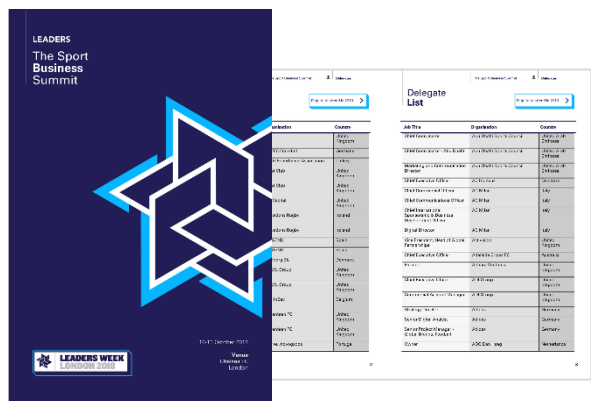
LEADERS

The Sport Business Summit

10-11 October 2018

Venue
Chelsea FC
London

LEADERS WEEK LONDON 2018

Delegate List

| Job Title | Organisation | Country |
|---|---|---|
| Chief Commercial Officer | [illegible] | United Arab Emirates |
| Chief Commercial Officer | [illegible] | United Arab Emirates |
| Marketing and Communications Director | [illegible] | United Arab Emirates |
| Chief Executive Officer | AC Milan | Italy |
| Chief Revenue Officer | AC Milan | Italy |
| Chief Communications Officer | AC Milan | Italy |
| Chief International Sponsorship & Business Development Officer | AC Milan | Italy |
| Digital Director | AC Milan | Italy |
| Vice President, Head of Global Partnerships | Adidas | United Kingdom |
| Chief Executive Officer | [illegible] | Australia |
| Partner | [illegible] | United Kingdom |
| Chief Executive Officer | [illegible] | United Kingdom |
| Commercial Account Manager | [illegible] | United Kingdom |
| Strategy Director | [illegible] | Germany |
| Senior Online Analyst | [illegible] | Germany |
| Senior Project Manager - Global Brands Football | Adidas | Germany |
| Owner | ADO Den Haag | Netherlands |

| Organisation | Country |
|---|---|
| | United Kingdom |
| | Denmark |
| | Turkey |
| | United Kingdom |
| | United Kingdom |
| | Ireland |
| | Ireland |
| | Spain |
| | Spain |
| | Denmark |
| | United States |
| | United States |
| | Belgium |
| | United Kingdom |
| | United Kingdom |
| | Portugal |